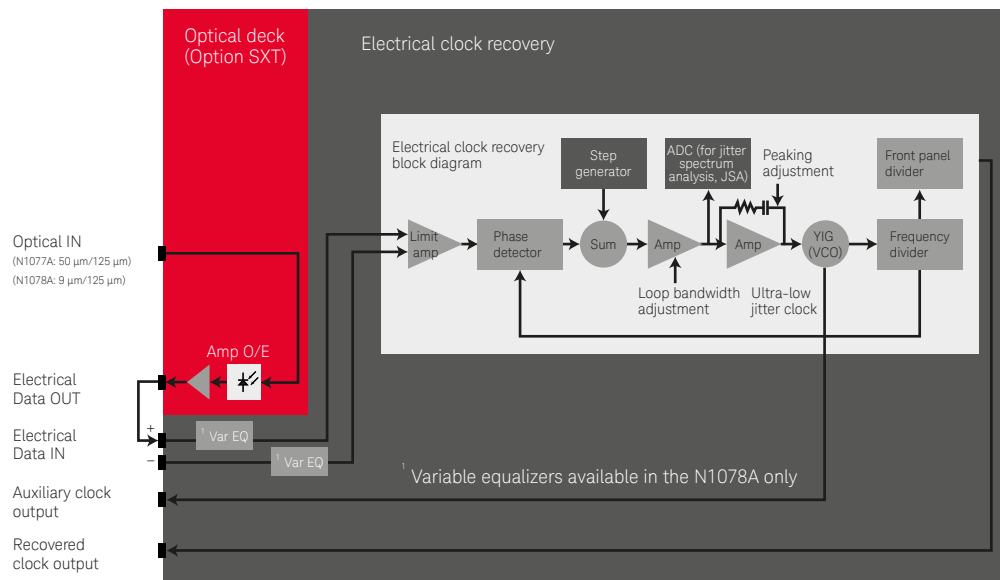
Optical deck (Option SXT)

Electrical clock recovery

Electrical clock recovery block diagram

Step generator

ADC (for jitter spectrum analysis, JSA)

Peaking adjustment

Front panel divider

Limit amp

Phase detector

Sum

Amp

Amp

YIG (VCO)

Frequency divider

Loop bandwidth adjustment

Ultra-low jitter clock

Optical IN
(N1077A: 50 µm/125 µm)
(N1078A: 9 µm/125 µm)

Amp O/E

Electrical Data OUT

Electrical Data IN

+

–

$^1$ Var EQ

$^1$ Var EQ

$^1$ Variable equalizers available in the N1078A only

Auxiliary clock output

Recovered clock output